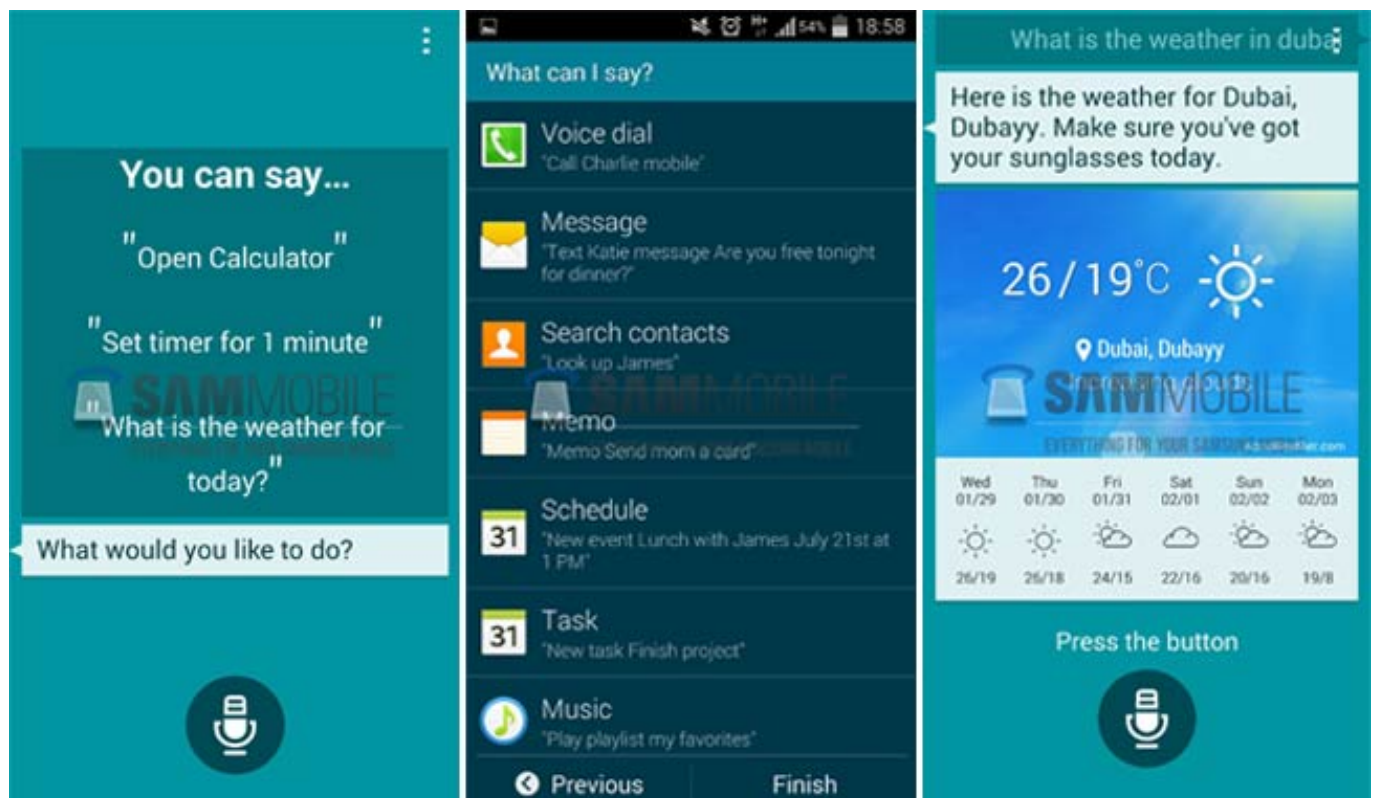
You can say...

"Open Calculator"

"Set timer for 1 minute"

"What is the weather for today?"

What would you like to do?

SAMMOBILE

54% 18:58

What can I say?

Voice dial
"Call Charlie mobile"

Message
"Text Katie message Are you free tonight for dinner?"

Search contacts
"Look up James"

Memo
"Memo Send mom a card"

31
Schedule
"New event Lunch with James July 21st at 1 PM"

31
Task
"New task Finish project"

Music
"Play playlist my favorites"

Previous

Finish

SAMMOBILE

What is the weather in duba

Here is the weather for Dubai, Dubayy. Make sure you've got your sunglasses today.

26 / 19°C

Dubai, Dubayy

SAMMOBILE
EVERYTHING FOR YOUR SAMSUNG

| Wed 01/29 | Thu 01/30 | Fri 01/31 | Sat 02/01 | Sun 02/02 | Mon 02/03 |
|---|---|---|---|---|---|
| 26/19 | 26/18 | 24/15 | 22/16 | 20/16 | 19/8 |

Press the button